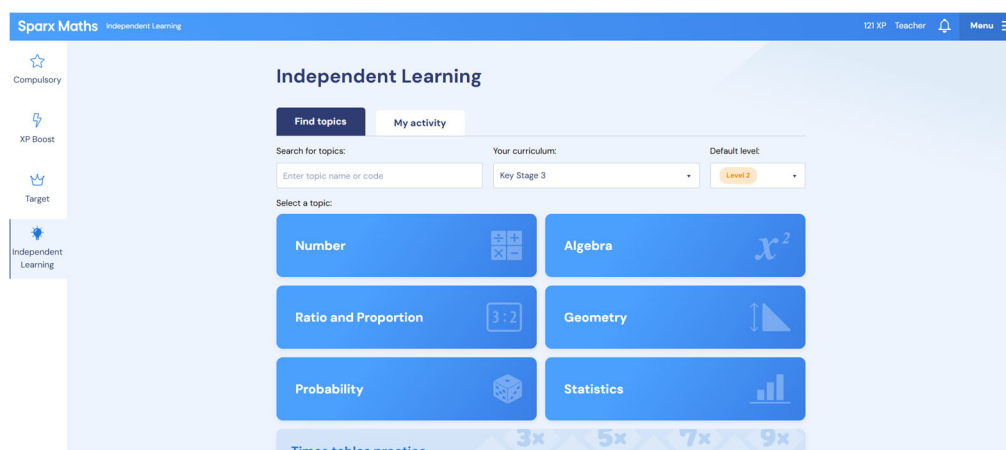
Sparx Maths Independent Learning

121 XP Teacher Menu

Compulsory

XP Boost

Target

Independent Learning

Independent Learning

Find topics

My activity

Search for topics:

Enter topic name or code

Your curriculum:

Key Stage 3

Default level:

Level 2

Select a topic:

Number

Algebra

$x^2$

Ratio and Proportion

3 : 2

Geometry

Probability

Statistics

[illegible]

3x 5x 7x 9x